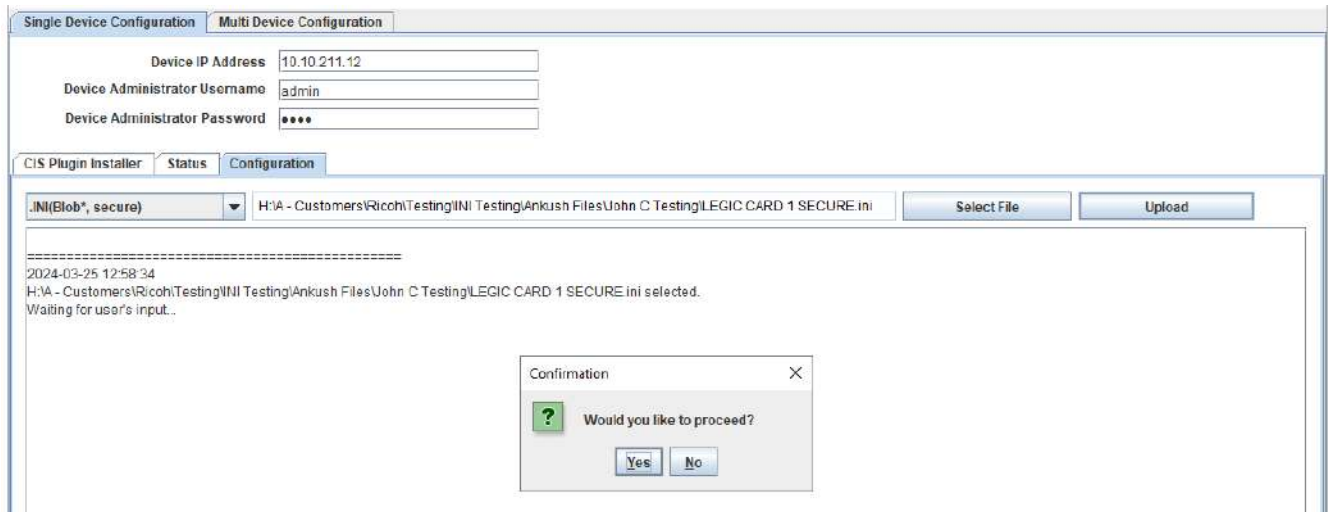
Single Device Configuration | Multi Device Configuration

Device IP Address 10.10.211.12
Device Administrator Username admin
Device Administrator Password ••••

CIS Plugin Installer | Status | Configuration

.INI(Blob*, secure)
H:\A - Customers\Ricoh\Testing\INI Testing\Ankush Files\John C Testing\LEGIC CARD 1 SECURE.ini
Select File
Upload

================================================
2024-03-25 12:58:34
H:\A - Customers\Ricoh\Testing\INI Testing\Ankush Files\John C Testing\LEGIC CARD 1 SECURE.ini selected.
Waiting for user's input...

Confirmation
?
Would you like to proceed?
Yes No